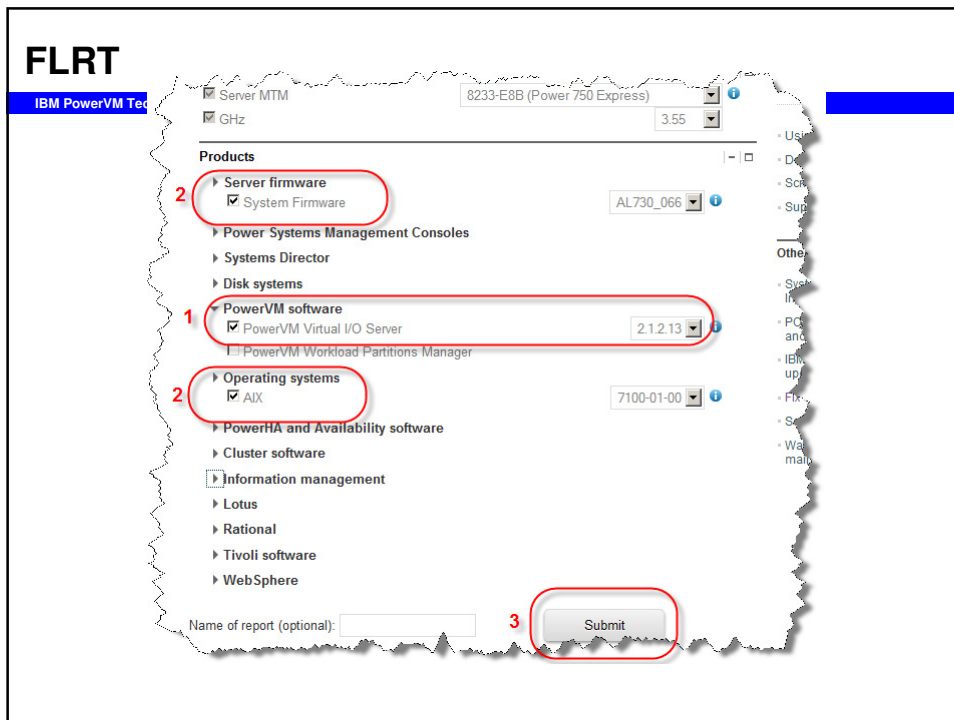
FLRT

IBM PowerVM Tec

Server MTM
8233-E8B (Power 750 Express)
GHz
3.55

Products

2
Server firmware
System Firmware
AL730_066

Power Systems Management Consoles
Systems Director
Disk systems

1
PowerVM software
PowerVM Virtual I/O Server
2.1.2.13
PowerVM Workload Partitions Manager

2
Operating systems
AIX
7100-01-00

PowerHA and Availability software
Cluster software
Information management
Lotus
Rational
Tivoli software
WebSphere

Name of report (optional):
3
Submit

Usi
De
Scr
Sup

Othe
Syst
in
PC
and
IBM
up
Fix
Se
Wa
mai